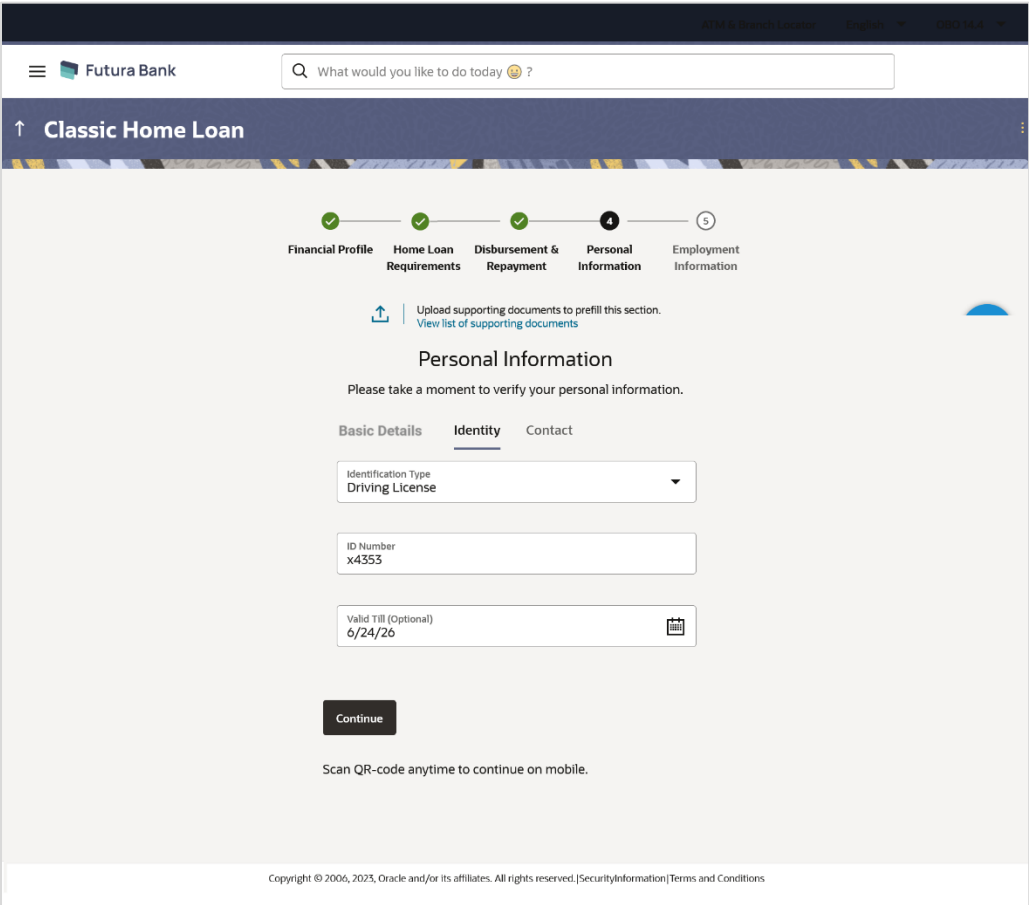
ATM & Branch Locator English OBDX 14.6

Futura Bank

What would you like to do today ?

Classic Home Loan

Financial Profile
Home Loan Requirements
Disbursement & Repayment
4
Personal Information
5
Employment Information

Upload supporting documents to prefill this section.
View list of supporting documents

Personal Information

Please take a moment to verify your personal information.

Basic Details Identity Contact

Identification Type
Driving License

ID Number
x4353

Valid Till (Optional)
6/24/26

Continue

Scan QR-code anytime to continue on mobile.

Copyright © 2006, 2023, Oracle and/or its affiliates. All rights reserved.|SecurityInformation|Terms and Conditions